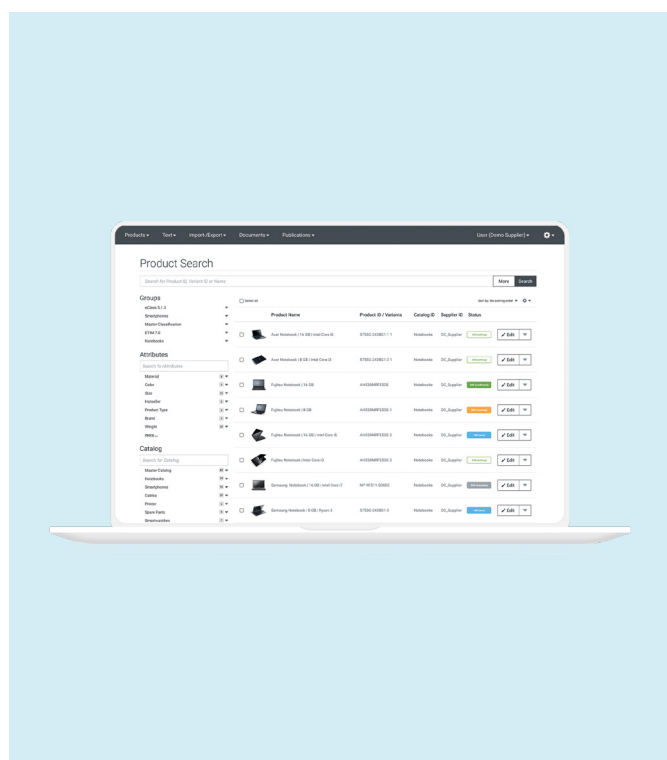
Products ▾ Text ▾ Import /Export ▾ Documents ▾ Publications ▾ User (Demo Supplier) ▾

Product Search

Search for Product ID, Variant ID or Name

More Search

Groups

eClass 5.1.4
Smartphones
Master Classification
ETIM 7.0
Notebooks

Attributes

Search for attributes

Material
Color
Size
Hersteller
Product Type
Brand
Height
Weight
more...

Catalog

Search for Catalog

Master Catalog
Notebooks
Smartphones
Cables
Printer
Spare Parts
Smartwatches

Select all

Sort by: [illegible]

| | | Product Name | Product ID / Variants | Catalog ID | Supplier ID | Status | |
|---|---|---|---|---|---|---|---|
| | | Acer Notebook (14 GB / Intel Core i5 | 57SSC 245801 / 1 | Notebooks | DC_Supplier | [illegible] | Edit |
| | | Acer Notebook (8 GB / Intel Core i3 | 57SSC 245801-2 / 1 | Notebooks | DC_Supplier | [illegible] | Edit |
| | | Fujitsu Notebook (16 GB | 4453SMRFSSDE | Notebooks | DC_Supplier | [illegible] | Edit |
| | | Fujitsu Notebook (8 GB | 4453SMRFSSDE 1 | Notebooks | DC_Supplier | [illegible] | Edit |
| | | Fujitsu Notebook (16 GB / Intel Core i5 | 4453SMRFSSDE 2 | Notebooks | DC_Supplier | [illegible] | Edit |
| | | Fujitsu Notebook / Intel Core i3 | 4453SMRFSSDE 3 | Notebooks | DC_Supplier | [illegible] | Edit |
| | | Samsung Notebook (16 GB / Intel Core i7 | NP-RF511-S06DE | Notebooks | DC_Supplier | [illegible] | Edit |
| | | Samsung Notebook (8 GB / Ryzen 5 | 57SSC 245801-3 | Notebooks | DC_Supplier | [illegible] | Edit |